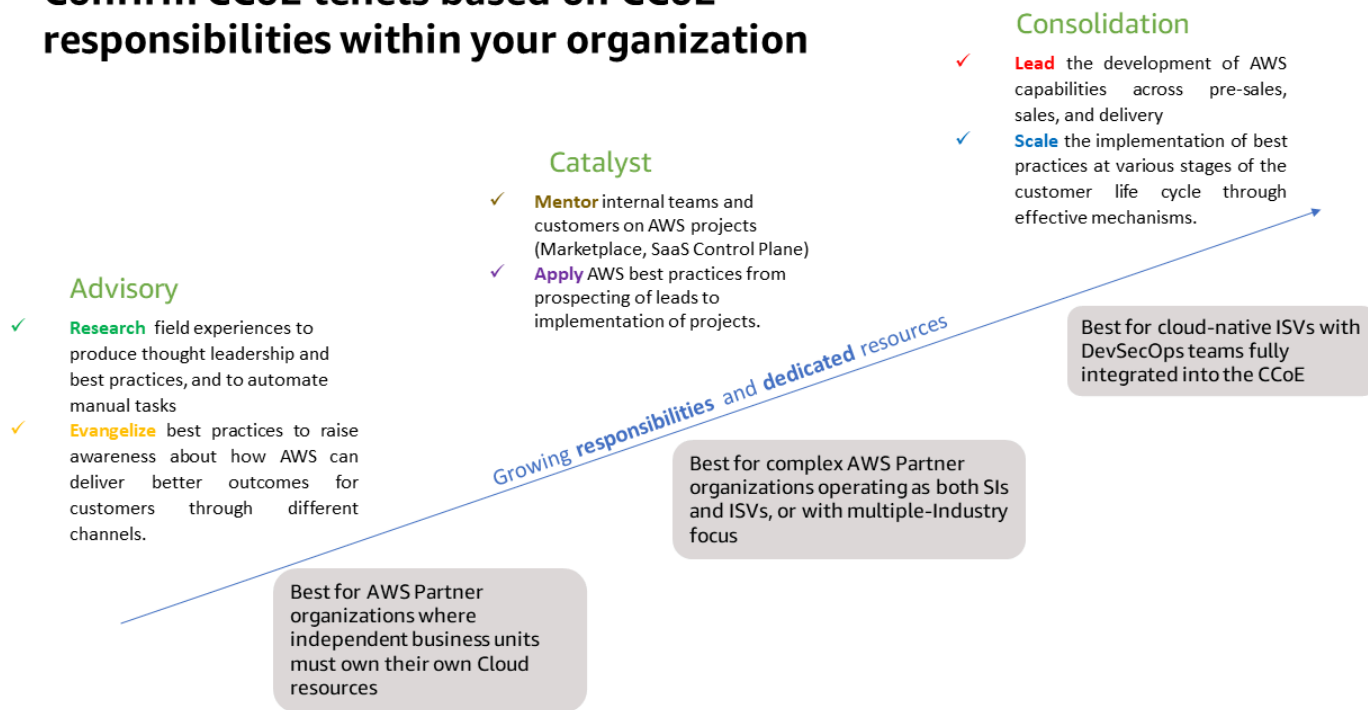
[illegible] responsibilities within your organization

Consolidation

✓ Lead the development of AWS capabilities across pre-sales, sales, and delivery

✓ Scale the implementation of best practices at various stages of the customer life cycle through effective mechanisms.

Catalyst

✓ Mentor internal teams and customers on AWS projects (Marketplace, SaaS Control Plane)

✓ Apply AWS best practices from prospecting of leads to implementation of projects.

Advisory

✓ Research field experiences to produce thought leadership and best practices, and to automate manual tasks

✓ Evangelize best practices to raise awareness about how AWS can deliver better outcomes for customers through different channels.

Growing responsibilities and dedicated resources

Best for cloud-native ISVs with DevSecOps teams fully integrated into the CCoE

Best for complex AWS Partner organizations operating as both SIs and ISVs, or with multiple-Industry focus

Best for AWS Partner organizations where independent business units must own their own Cloud resources